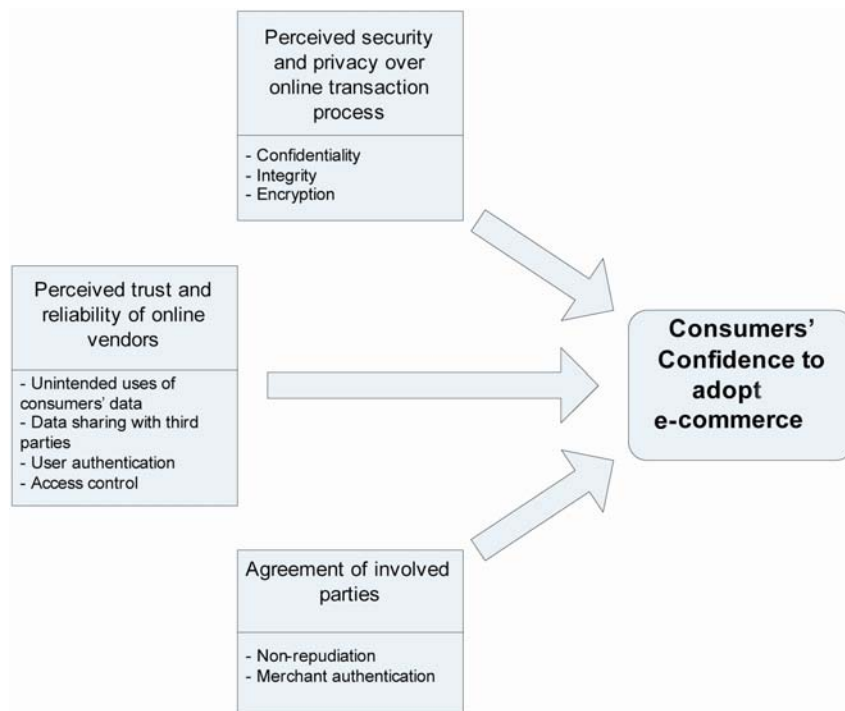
Perceived security and privacy over online transaction process

- Confidentiality
- Integrity
- Encryption

Perceived trust and reliability of online vendors

- Unintended uses of consumers' data
- Data sharing with third parties
- User authentication
- Access control

Consumers' Confidence to adopt e-commerce

Agreement of involved parties

- Non-repudiation
- Merchant authentication